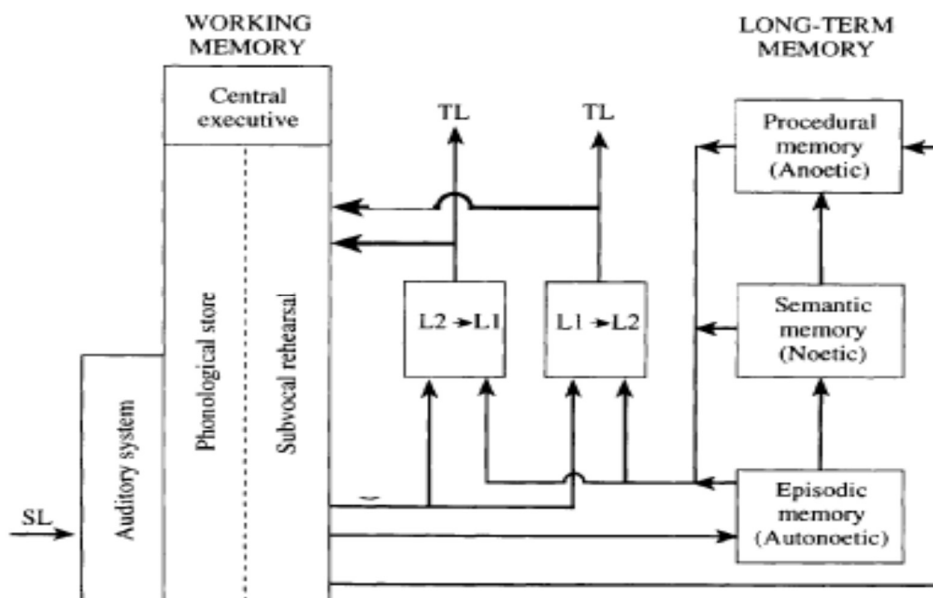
WORKING MEMORY

LONG-TERM MEMORY

Central executive

TL

TL

Procedural memory (Anoetic)

Phonological store

Subvocal rehearsal

L2 → L1

L1 → L2

Semantic memory (Noetic)

Auditory system

Episodic memory (Autonoetic)

SL